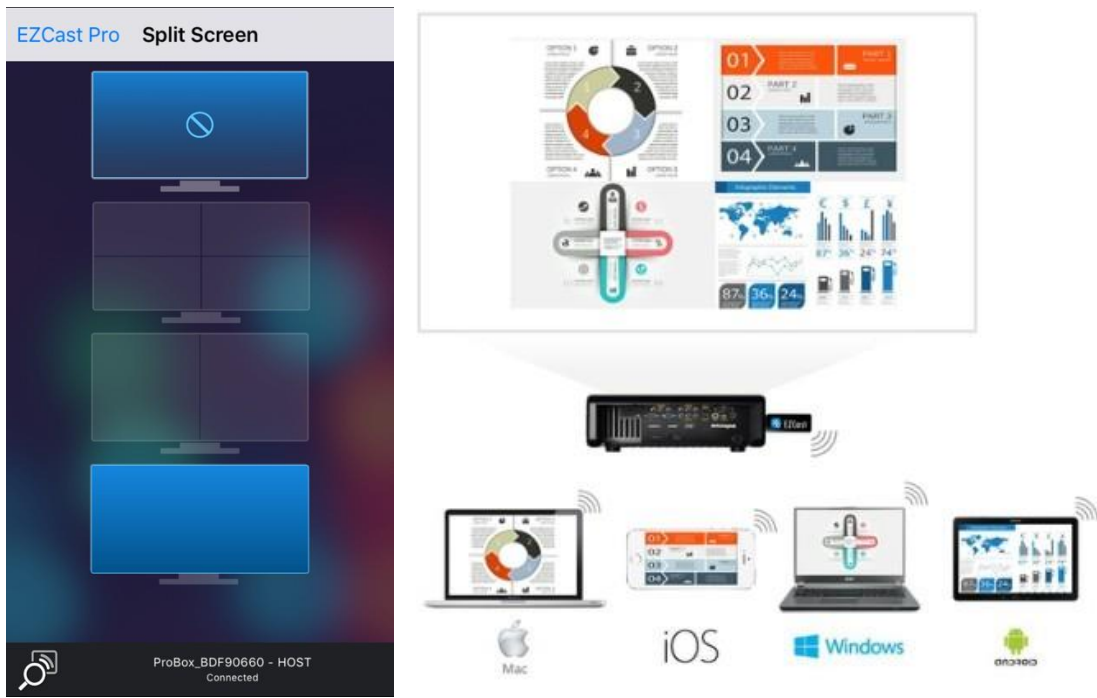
EZCast Pro Split Screen

ProBox_BDF90660 - HOST
Connected

OPTION 1
OPTION 2
OPTION 4
OPTION 3

01 PART 1
02 PART 2
03 PART 3
04 PART 4

Infographic Elements

87% 36% 24%

EZCast

Mac
iOS
Windows
android